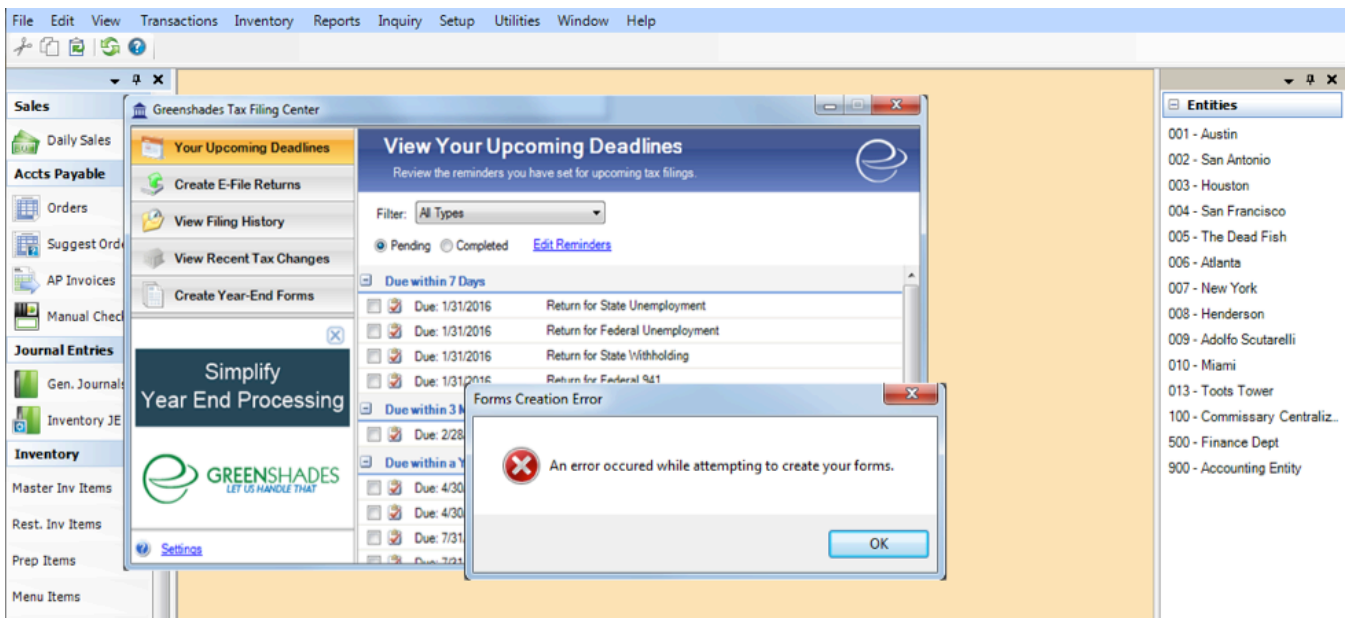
File Edit View Transactions Inventory Reports Inquiry Setup Utilities Window Help

Sales
Daily Sales
Accts Payable
Orders
Suggest Ord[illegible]
AP Invoices
Manual Chec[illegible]
Journal Entries
Gen. Journals
Inventory JE
Inventory
Master Inv Items
Rest. Inv Items
Prep Items
Menu Items

Greenshades Tax Filing Center

Your Upcoming Deadlines
Create E-File Returns
View Filing History
View Recent Tax Changes
Create Year-End Forms

Simplify Year End Processing

GREENSHADES
LET US HANDLE THAT

Settings

View Your Upcoming Deadlines
Review the reminders you have set for upcoming tax filings.

Filter: All Types
Pending Completed Edit Reminders

Due within 7 Days
Due: 1/31/2016 Return for State Unemployment
Due: 1/31/2016 Return for Federal Unemployment
Due: 1/31/2016 Return for State Withholding
Due: 1/31/2016 Return for Federal 941
Due within 3 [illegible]
Due: 2/28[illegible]
Due within a Y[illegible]
Due: 4/30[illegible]
Due: 4/30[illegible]
Due: 7/31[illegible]
Due: 7/31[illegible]

Forms Creation Error
An error occured while attempting to create your forms.
OK

Entities
001 - Austin
002 - San Antonio
003 - Houston
004 - San Francisco
005 - The Dead Fish
006 - Atlanta
007 - New York
008 - Henderson
009 - Adolfo Scutarelli
010 - Miami
013 - Toots Tower
100 - Commissary Centraliz...
500 - Finance Dept
900 - Accounting Entity